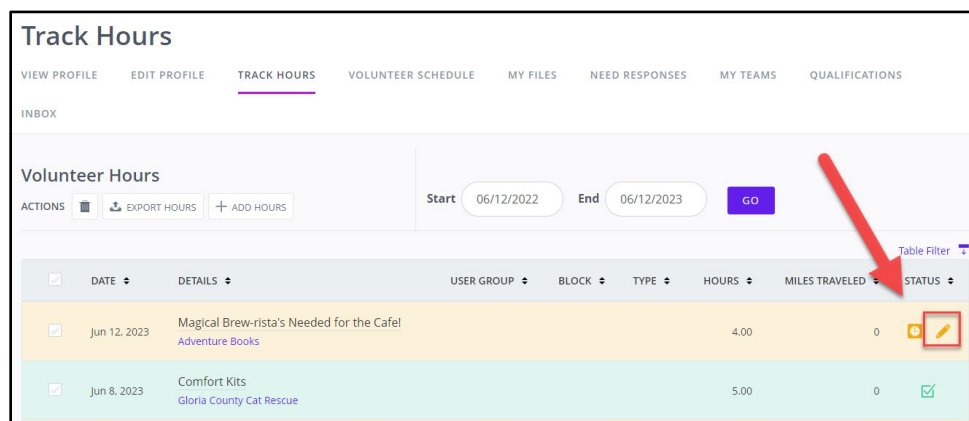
Track Hours

VIEW PROFILE EDIT PROFILE TRACK HOURS VOLUNTEER SCHEDULE MY FILES NEED RESPONSES MY TEAMS QUALIFICATIONS INBOX

Volunteer Hours

ACTIONS EXPORT HOURS + ADD HOURS

Start 06/12/2022 End 06/12/2023 GO

Table Filter

| | DATE | DETAILS | USER GROUP | BLOCK | TYPE | HOURS | MILES TRAVELED | STATUS |
|---|---|---|---|---|---|---|---|---|
| | Jun 12, 2023 | Magical Brew-rista's Needed for the Cafe! Adventure Books | | | | 4.00 | 0 | |
| | Jun 8, 2023 | Comfort Kits Gloria County Cat Rescue | | | | 5.00 | 0 | |